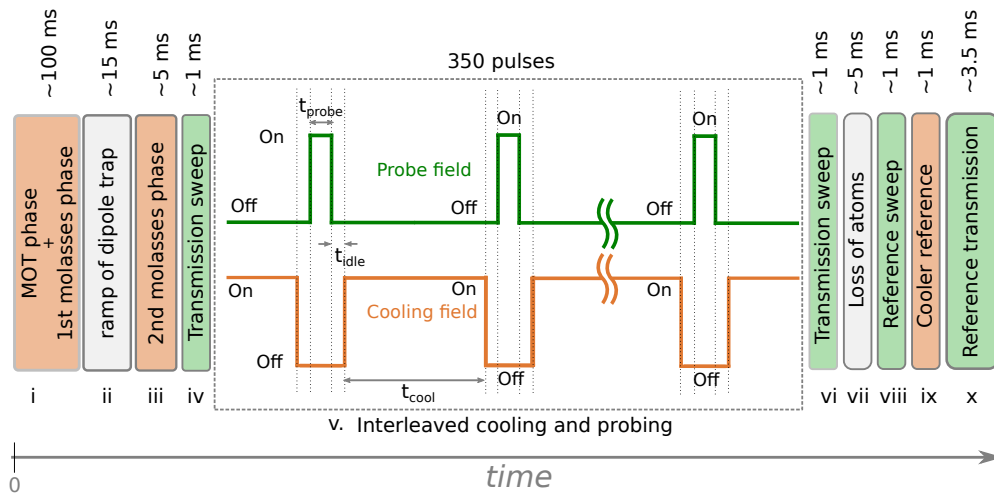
~100 ms
~15 ms
~5 ms
~1 ms
350 pulses
~1 ms
~5 ms
~1 ms
~1 ms
~3.5 ms

MOT phase + 1st molasses phase
ramp of dipole trap
2nd molasses phase
Transmission sweep

$t_{probe}$
On
Probe field
Off
Off
On
Off
On
$t_{idle}$
On
On
On
Cooling field
Off
$t_{cool}$
Off
Off

Transmission sweep
Loss of atoms
Reference sweep
Cooler reference
Reference transmission

i
ii
iii
iv
v. Interleaved cooling and probing
vi
vii
viii
ix
x

0
time